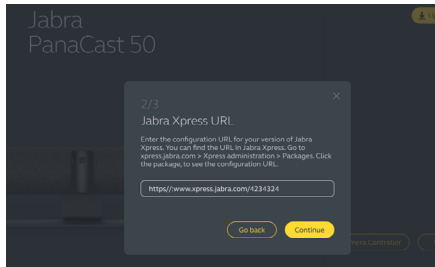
Jabra
PanaCast 50

2/3

Jabra Xpress URL

Enter the configuration URL for your version of Jabra Xpress. You can find the URL in Jabra Xpress. Go to xpress.jabra.com > Xpress administration > Packages. Click the package, to see the configuration URL.

https//:www.xpress.jabra.com/4234324

Go back

Continue

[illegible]era Controller